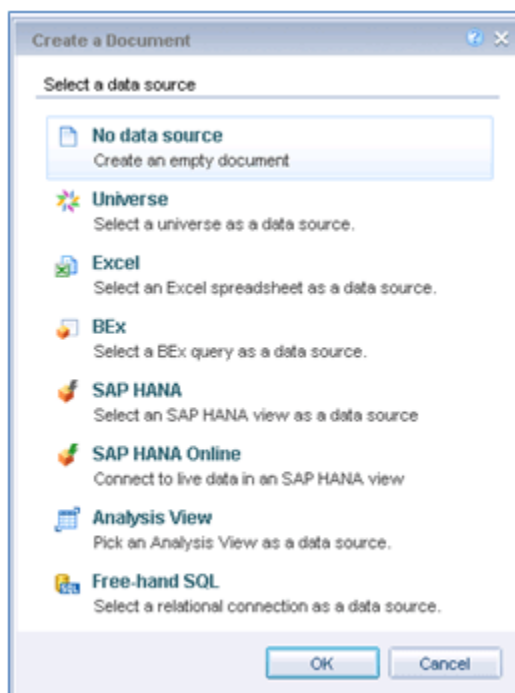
Create a Document

Select a data source

No data source
Create an empty document

Universe
Select a universe as a data source.

Excel
Select an Excel spreadsheet as a data source.

BEx
Select a BEx query as a data source.

SAP HANA
Select an SAP HANA view as a data source

SAP HANA Online
Connect to live data in an SAP HANA view

Analysis View
Pick an Analysis View as a data source.

Free-hand SQL
Select a relational connection as a data source.

OK
Cancel